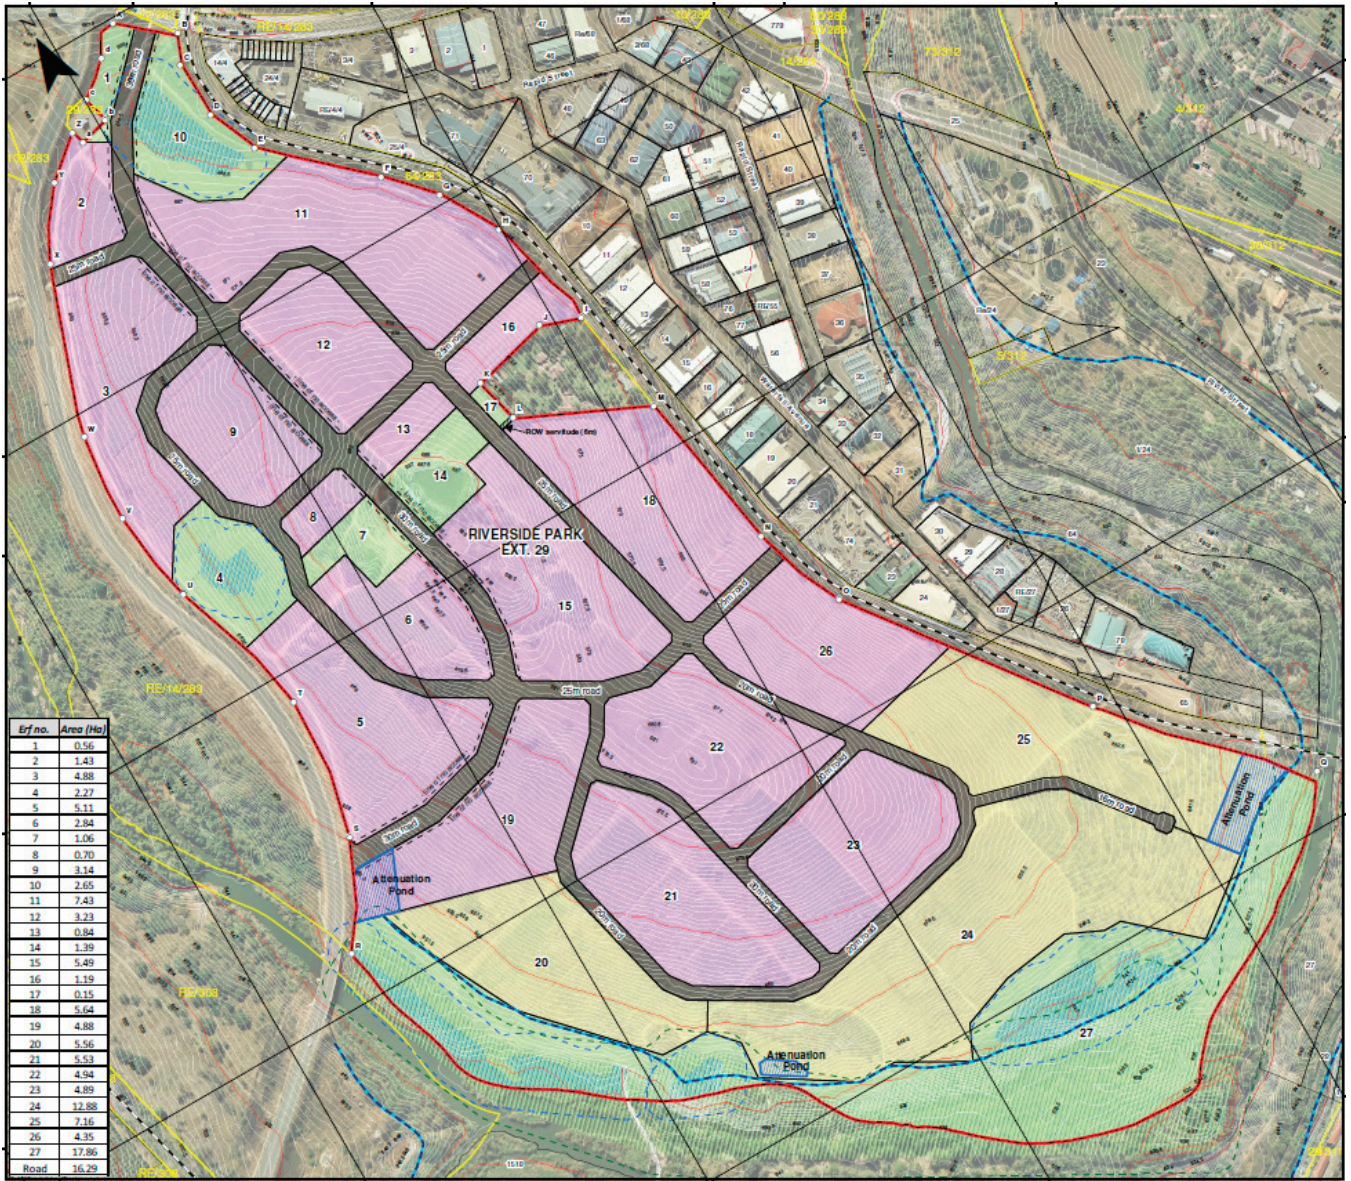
RIVERSIDE PARK
EXT. 29

1
2
3
4
5
6
7
8
9
10
11
12
13
14
15
16
17
18
19
20
21
22
23
24
25
26
27

25m road
25m road
25m road
25m road
20m road
20m road
20m road
20m road
20m road
16m road

ROW servitude (6m)

Attenuation Pond
Attenuation Pond
Attenuation Pond

RE/14/283
RE/14/283
RE/308
29/283
32/283
64/283
7/312
4/312
30/312
5/312
14/283

Rapid Street
Rapid Street
Waterfall Avenue
River Street

| Erf no. | Area (Ha) |
|---|---|
| 1 | 0.56 |
| 2 | 1.43 |
| 3 | 4.88 |
| 4 | 2.27 |
| 5 | 5.11 |
| 6 | 2.84 |
| 7 | 1.06 |
| 8 | 0.70 |
| 9 | 3.14 |
| 10 | 2.65 |
| 11 | 7.43 |
| 12 | 3.23 |
| 13 | 0.84 |
| 14 | 1.39 |
| 15 | 5.49 |
| 16 | 1.19 |
| 17 | 0.15 |
| 18 | 5.64 |
| 19 | 4.88 |
| 20 | 5.56 |
| 21 | 5.53 |
| 22 | 4.94 |
| 23 | 4.89 |
| 24 | 12.88 |
| 25 | 7.16 |
| 26 | 4.35 |
| 27 | 17.86 |
| Road | 16.29 |